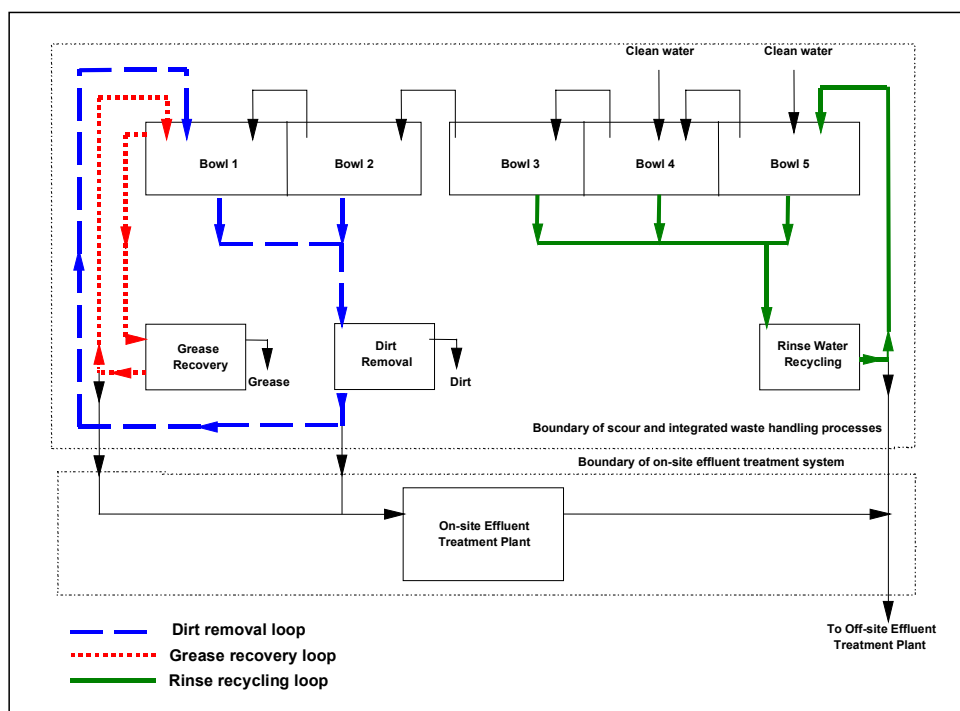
Clean water

Clean water

Bowl 1

Bowl 2

Bowl 3

Bowl 4

Bowl 5

Grease Recovery

Grease

Dirt Removal

Dirt

Rinse Water Recycling

Boundary of scour and integrated waste handling processes

Boundary of on-site effluent treatment system

On-site Effluent Treatment Plant

To Off-site Effluent Treatment Plant

Dirt removal loop

Grease recovery loop

Rinse recycling loop